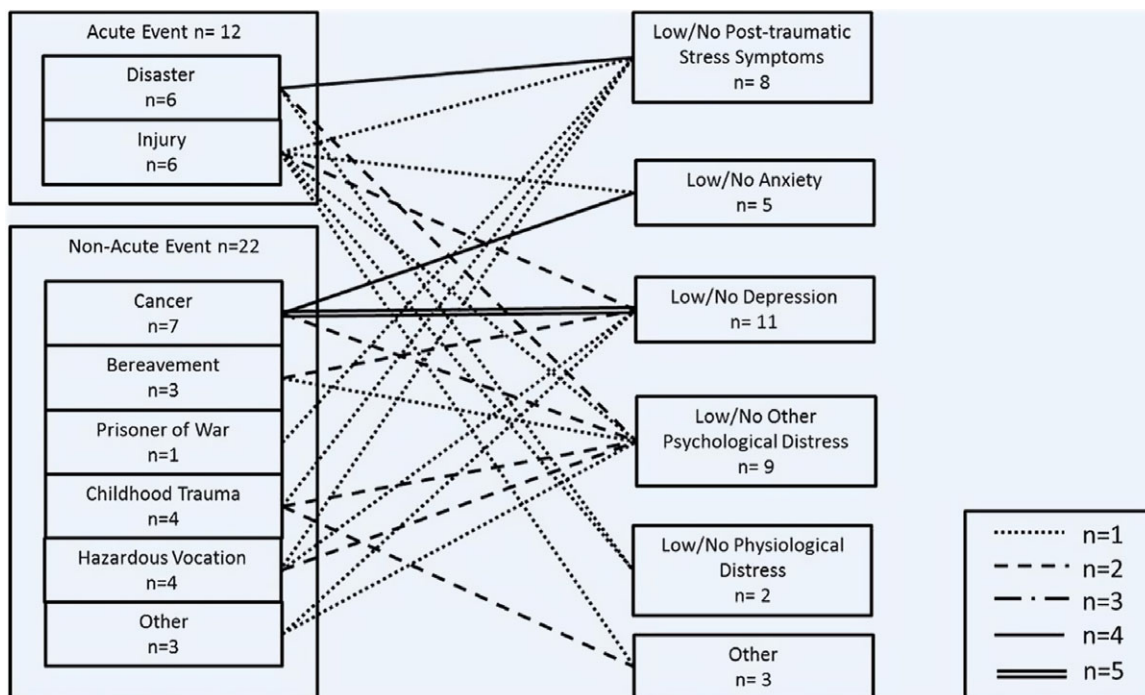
Acute Event n= 12

Disaster
n=6

Injury
n=6

Non-Acute Event n=22

Cancer
n=7

Bereavement
n=3

Prisoner of War
n=1

Childhood Trauma
n=4

Hazardous Vocation
n=4

Other
n=3

Low/No Post-traumatic Stress Symptoms
n= 8

Low/No Anxiety
n= 5

Low/No Depression
n= 11

Low/No Other Psychological Distress
n= 9

Low/No Physiological Distress
n= 2

Other
n= 3

n=1
n=2
n=3
n=4
n=5